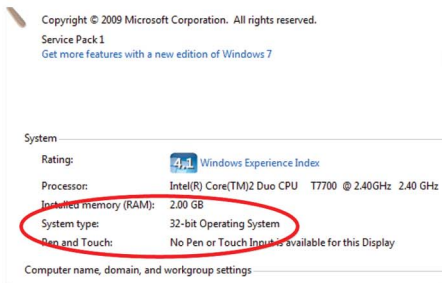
Copyright © 2009 Microsoft Corporation. All rights reserved.

Service Pack 1

Get more features with a new edition of Windows 7

System

Rating: 4.1 Windows Experience Index

Processor: Intel(R) Core(TM)2 Duo CPU T7700 @ 2.40GHz 2.40 GHz

Installed memory (RAM): 2.00 GB

System type: 32-bit Operating System

Pen and Touch: No Pen or Touch Input is available for this Display

Computer name, domain, and workgroup settings